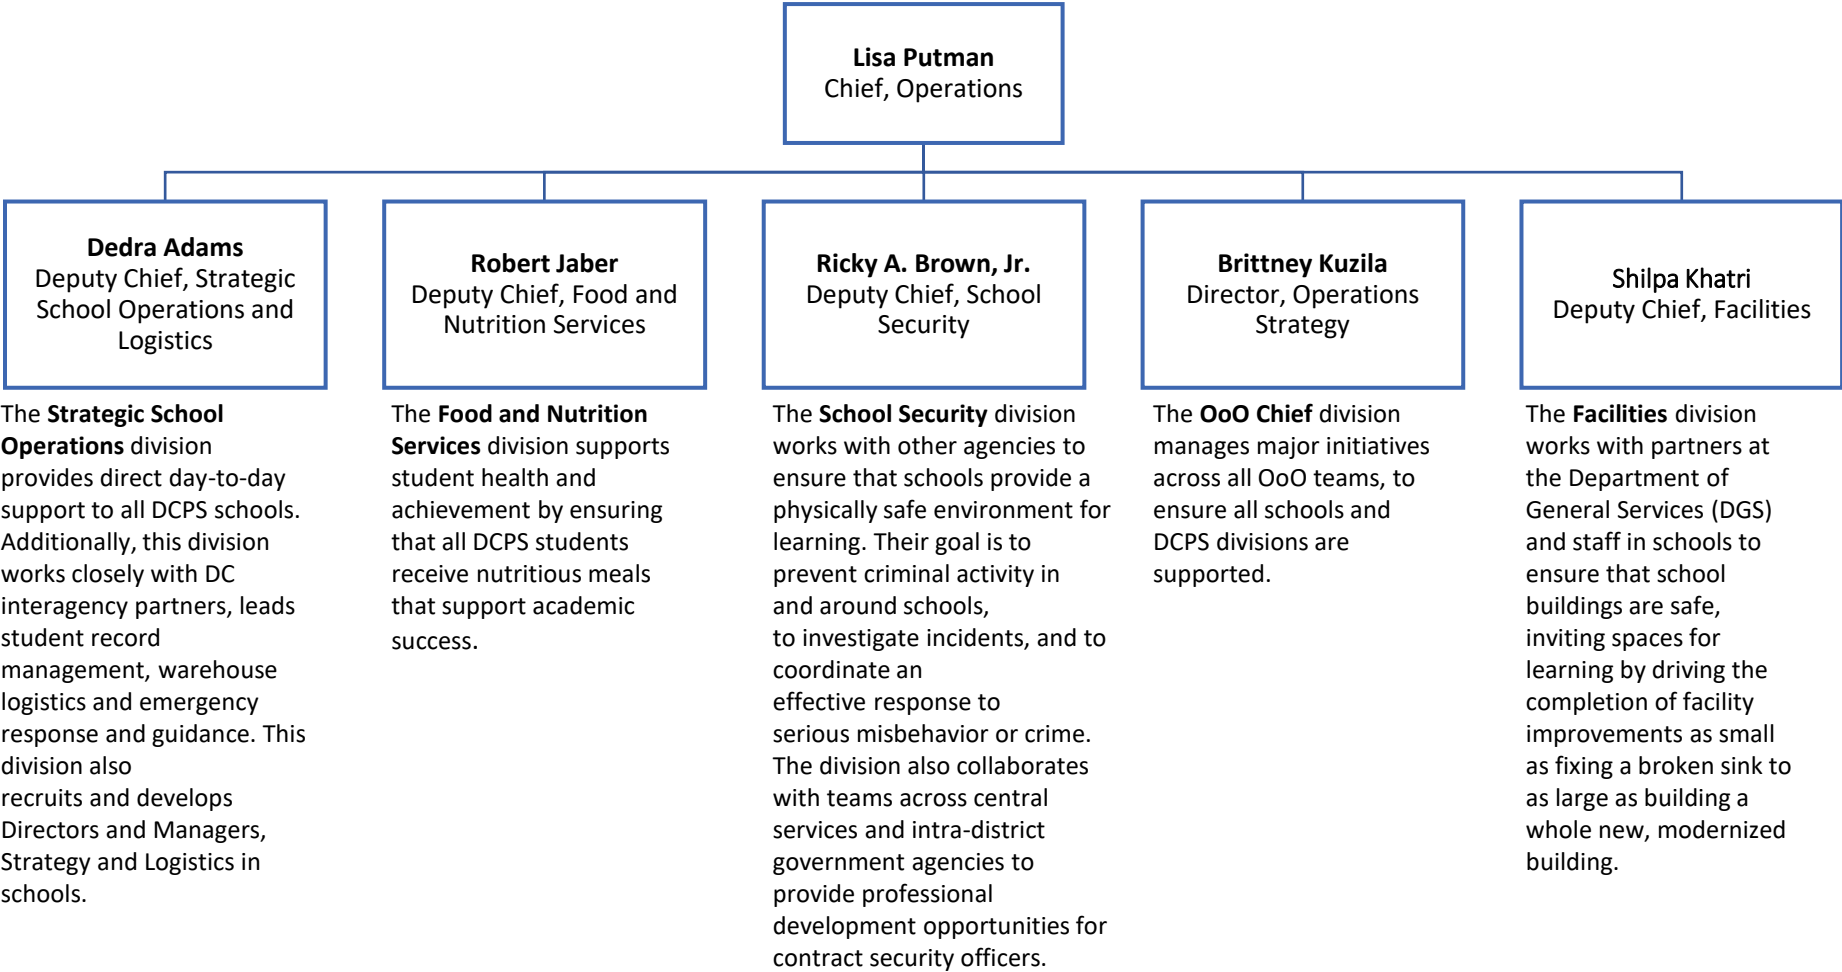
Lisa Putman
Chief, Operations

Dedra Adams
Deputy Chief, Strategic School Operations and Logistics

The Strategic School Operations division provides direct day-to-day support to all DCPS schools. Additionally, this division works closely with DC interagency partners, leads student record management, warehouse logistics and emergency response and guidance. This division also recruits and develops Directors and Managers, Strategy and Logistics in schools.

Robert Jaber
Deputy Chief, Food and Nutrition Services

The Food and Nutrition Services division supports student health and achievement by ensuring that all DCPS students receive nutritious meals that support academic success.

Ricky A. Brown, Jr.
Deputy Chief, School Security

The School Security division works with other agencies to ensure that schools provide a physically safe environment for learning. Their goal is to prevent criminal activity in and around schools, to investigate incidents, and to coordinate an effective response to serious misbehavior or crime. The division also collaborates with teams across central services and intra-district government agencies to provide professional development opportunities for contract security officers.

Brittney Kuzila
Director, Operations Strategy

The OoO Chief division manages major initiatives across all OoO teams, to ensure all schools and DCPS divisions are supported.

Shilpa Khatri
Deputy Chief, Facilities

The Facilities division works with partners at the Department of General Services (DGS) and staff in schools to ensure that school buildings are safe, inviting spaces for learning by driving the completion of facility improvements as small as fixing a broken sink to as large as building a whole new, modernized building.